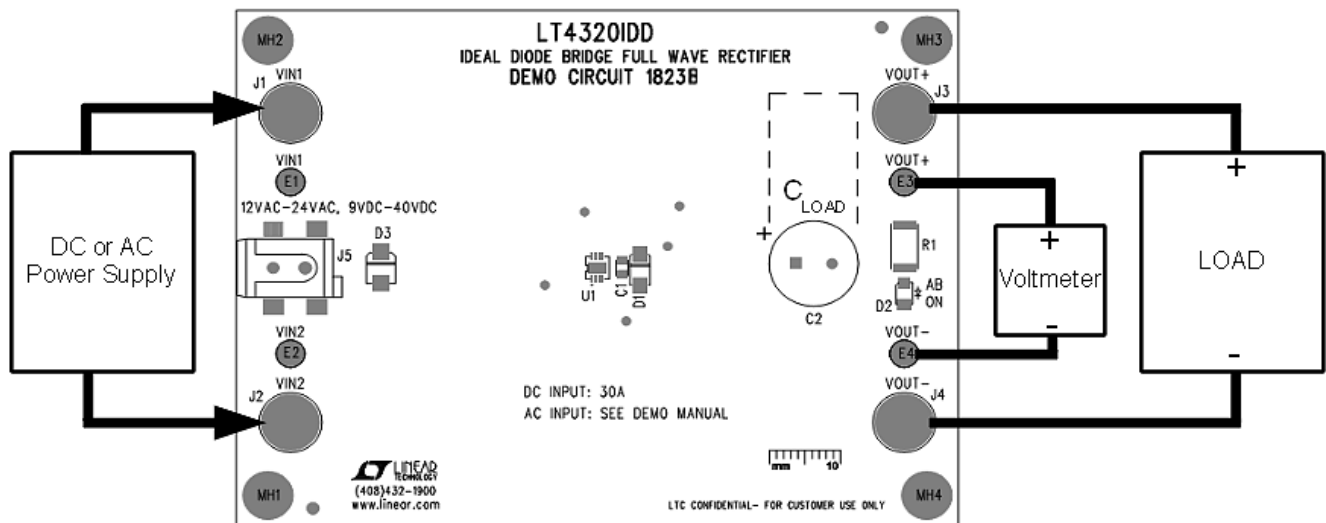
LT4320IDD
IDEAL DIODE BRIDGE FULL WAVE RECTIFIER
DEMO CIRCUIT 1823B

MH2
MH3
J1
VIN1
VIN1
E1
12VAC-24VAC, 9VDC-40VDC
J5
D3
VIN2
E2
J2
VIN2
MH1

DC or AC Power Supply

U1
C1
D1

DC INPUT: 30A
AC INPUT: SEE DEMO MANUAL

LINEAR TECHNOLOGY
(408)432-1900
www.linear.com

VOUT+
J3
VOUT+
E3
$C_{LOAD}$
+
C2
R1
AB ON
D2
VOUT-
E4
VOUT-
J4
MH4

mm 10

LTC CONFIDENTIAL- FOR CUSTOMER USE ONLY

+
Voltmeter
-

+
LOAD
-